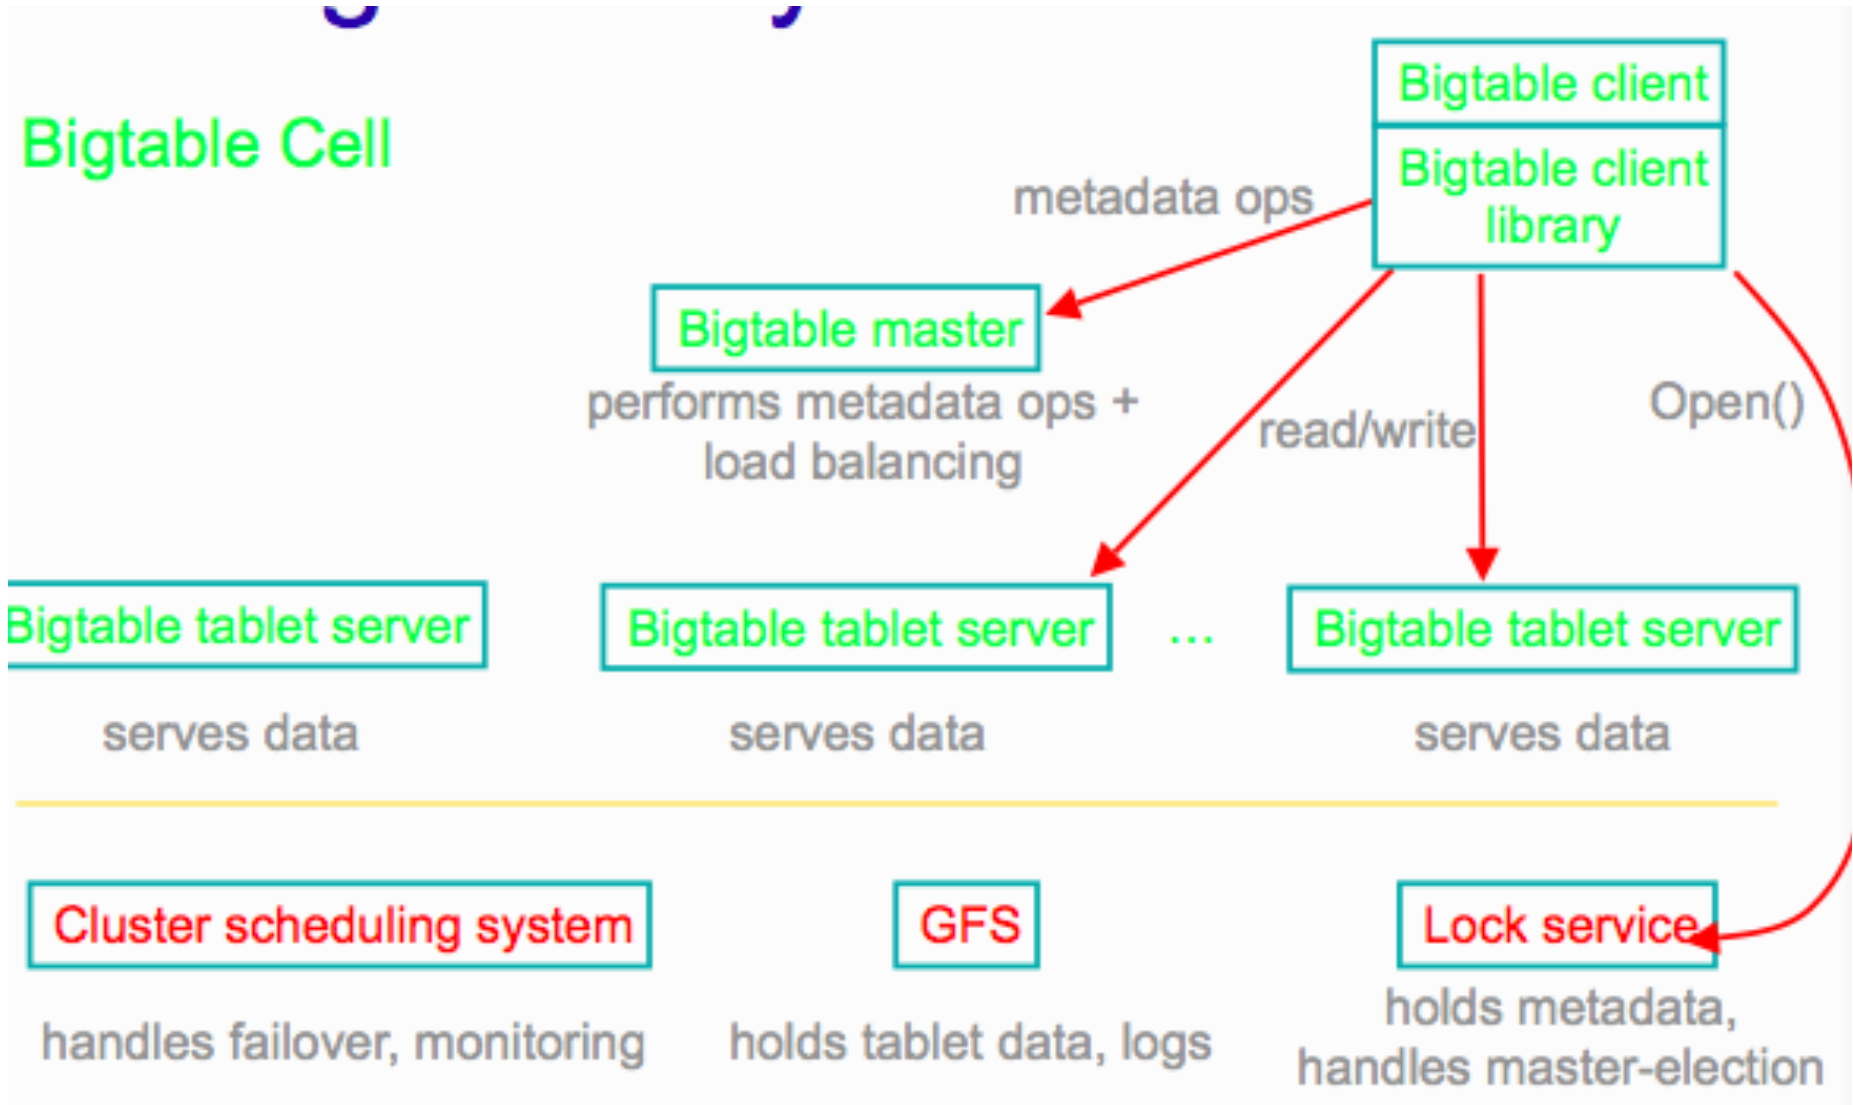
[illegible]

Bigtable Cell

Bigtable client

Bigtable client library

metadata ops

Bigtable master

performs metadata ops + load balancing

read/write

Open()

Bigtable tablet server

serves data

Bigtable tablet server

serves data

...

Bigtable tablet server

serves data

Cluster scheduling system

handles failover, monitoring

GFS

holds tablet data, logs

Lock service

holds metadata, handles master-election